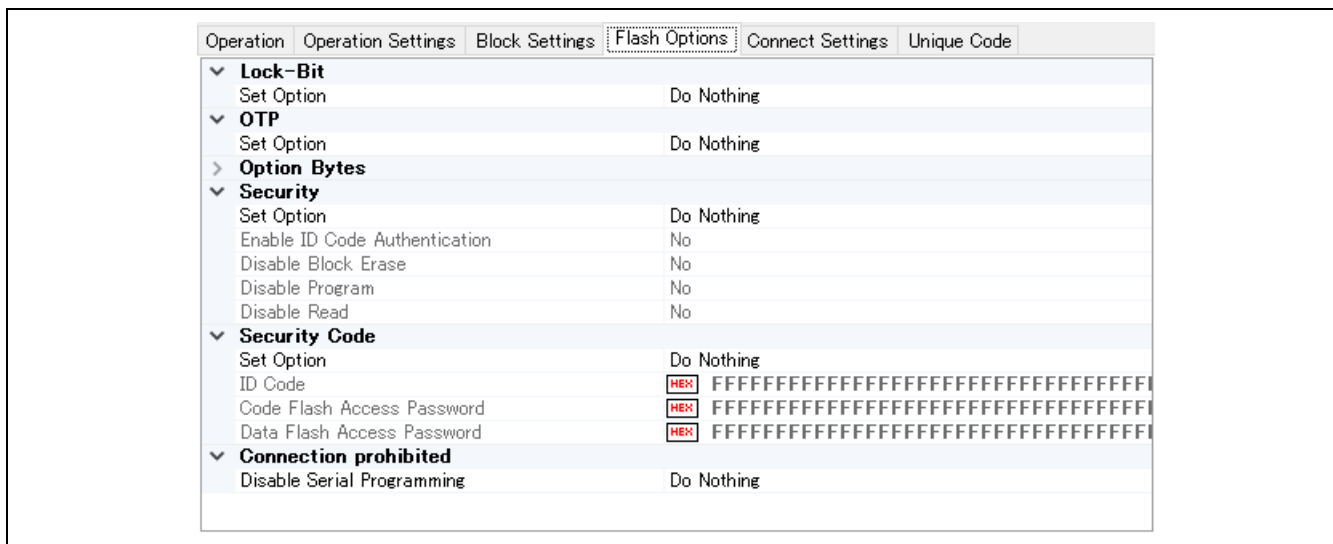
Operation | Operation Settings | Block Settings | Flash Options | Connect Settings | Unique Code

| | |
|---|---|
| Lock-Bit | |
| Set Option | Do Nothing |
| OTP | |
| Set Option | Do Nothing |
| Option Bytes | |
| Security | |
| Set Option | Do Nothing |
| Enable ID Code Authentication | No |
| Disable Block Erase | No |
| Disable Program | No |
| Disable Read | No |
| Security Code | |
| Set Option | Do Nothing |
| ID Code | HEX FFFFFFFFFFFFFFFFFFFFFFFFFFFFFFFF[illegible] |
| Code Flash Access Password | HEX FFFFFFFFFFFFFFFFFFFFFFFFFFFFFFFF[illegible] |
| Data Flash Access Password | HEX FFFFFFFFFFFFFFFFFFFFFFFFFFFFFFFF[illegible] |
| Connection prohibited | |
| Disable Serial Programming | Do Nothing |